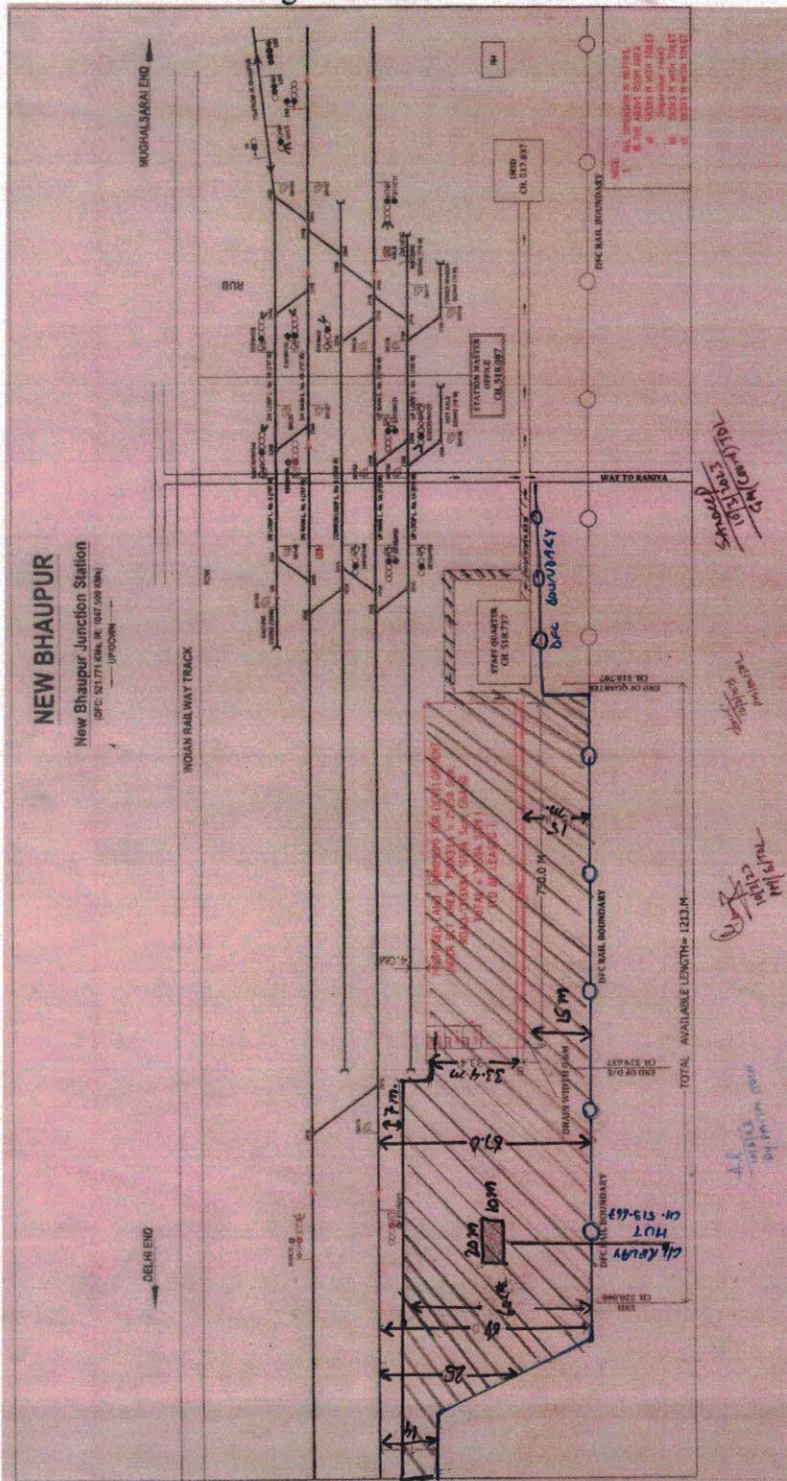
NEW BHAUPUR

New Bhaupur Junction Station

DFC: 521.771 KMs, IR: 1047.500 KMs

UP/DOWN

INDIAN RAILWAY TRACK

DELHI END

MUGHALSARAI END

RUB

STATION MASTER OFFICE CH. 519.087

STAFF QUARTER CH. 518.737

END CH. 517.937

WAY TO RANIYA

DFC RAIL BOUNDARY

DFC BOUNDARY

END OF QUARTER CH. 518.787

END OF D/S CH. 519.437

DRAIN WIDTH 0.6M

CH. 520.000 END

750.0 M

4.0M

15m

15m

33.4 m

27m.

67.0

20m

10m

C/L RELAY HUT CH. 519.669

45

28

14

TOTAL AVAILABLE LENGTH= 1213 M

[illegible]

NOTE

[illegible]

Sameer 10/5/2023 G.M.(C&P/T) TOL

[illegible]

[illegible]